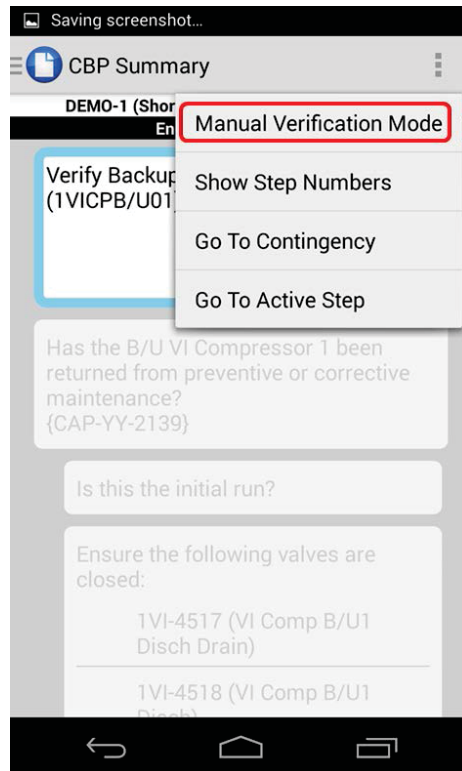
Saving screenshot...

CBP Summary

DEMO-1 (Shor

En

Manual Verification Mode

Show Step Numbers

Go To Contingency

Go To Active Step

Verify Backup
(1VICPB/U01)

Has the B/U VI Compressor 1 been returned from preventive or corrective maintenance?
{CAP-YY-2139}

Is this the initial run?

Ensure the following valves are closed:

1VI-4517 (VI Comp B/U1 Disch Drain)

1VI-4518 (VI Comp B/U1 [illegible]